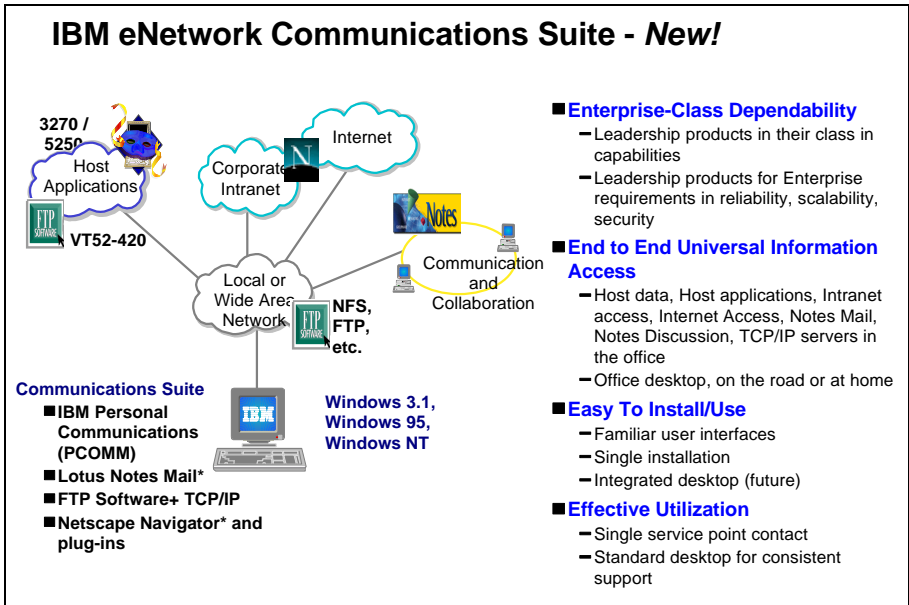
IBM eNetwork Communications Suite - *New!*

3270 / 5250

Host Applications

FTP SOFTWARE

VT52-420

Corporate Intranet

N

Internet

Notes

Communication and Collaboration

Local or Wide Area Network

FTP SOFTWARE

NFS, FTP, etc.

Communications Suite
■ IBM Personal Communications (PCOMM)
■ Lotus Notes Mail*
■ FTP Software+ TCP/IP
■ Netscape Navigator* and plug-ins

IBM

Windows 3.1, Windows 95, Windows NT

■ Enterprise-Class Dependability
– Leadership products in their class in capabilities
– Leadership products for Enterprise requirements in reliability, scalability, security

■ End to End Universal Information Access
– Host data, Host applications, Intranet access, Internet Access, Notes Mail, Notes Discussion, TCP/IP servers in the office
– Office desktop, on the road or at home

■ Easy To Install/Use
– Familiar user interfaces
– Single installation
– Integrated desktop (future)

■ Effective Utilization
– Single service point contact
– Standard desktop for consistent support